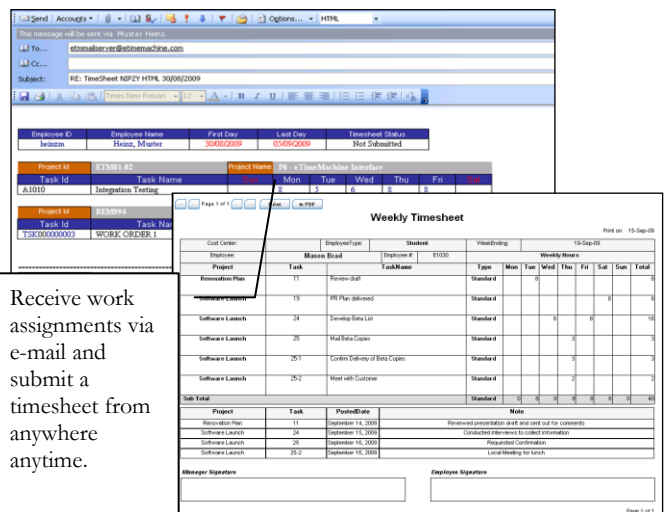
Send Accounts Options... HTML

This message will be sent via Muster Heinz.

To... etmmailserver@etimemachine.com

Cc...

Subject: RE: TimeSheet NIPZY HTML 30/08/2009

Times New Roman 12 B I U

| Employee ID | Employee Name | First Day | Last Day | Timesheet Status |
|---|---|---|---|---|
| heinzm | Heinz, Muster | 30/08/2009 | 05/09/2009 | Not Submitted |

Project Id ETM01-02 Project Name P6 - eTimeMachine Interface

| Task Id | Task Name | Sun | Mon | Tue | Wed | Thu | Fri | Sat |
|---|---|---|---|---|---|---|---|---|
| A1010 | Integration Testing | | 8 | 5 | 6 | 8 | 8 | |

Project Id BEM994

| Task Id | Task Na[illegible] |
|---|---|
| TSK000000003 | WORK ORDER 1 |

Page 1 of 1 to PDF

Weekly Timesheet

Print on: 15-Sep-09

| Cost Center: | | EmployeeType: | Student | WeekEnding: | 19-Sep-09 | | | | | | |
|---|---|---|---|---|---|---|---|---|---|---|---|
| Employee: | Mason Brad | Employee #: | E1030 | | Weekly Hours | | | | | | |
| Project | Task | TaskName | | Type | Mon | Tue | Wed | Thu | Fri | Sat | Sun | Total |
| Renovation Plan | 11 | Review draft | | Standard | | 8 | | | | | | 8 |
| Software Launch | 18 | PR Plan delivered | | Standard | | | | | | 8 | | 8 |
| Software Launch | 24 | Develop Beta List | | Standard | | | 8 | | 8 | | | 16 |
| Software Launch | 25 | Mail Beta Copies | | Standard | | | | 3 | | | | 3 |
| Software Launch | 25-1 | Confirm Delivery of Beta Copies | | Standard | | | | 3 | | | | 3 |
| Software Launch | 25-2 | Meet with Customer | | Standard | | | | 2 | | | | 2 |
| Sub Total | | | | | 0 | 8 | 8 | 8 | 8 | 8 | 0 | 40 |

| Project | Task | PostedDate | Note |
|---|---|---|---|
| Renovation Plan | 11 | September 14, 2009 | Reviewed presentation draft and sent out for comments |
| Software Launch | 24 | September 15, 2009 | Conducted interviews to collect information |
| Software Launch | 25 | September 16, 2009 | Requested Confirmation |
| Software Launch | 25-2 | September 16, 2009 | Local Meeting for lunch |

Manager Signature

Employee Signature

Page 1 of 1

Receive work assignments via e-mail and submit a timesheet from anywhere anytime.